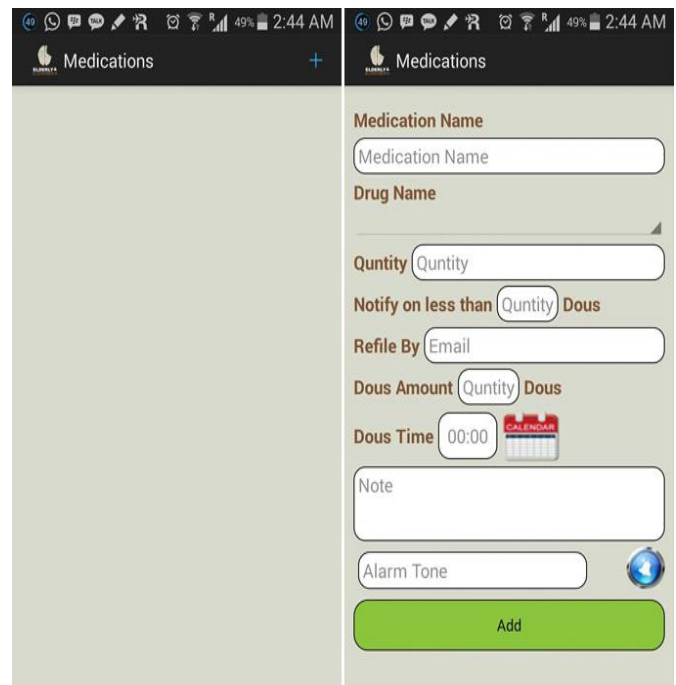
49 49% 2:44 AM
Medications
+

49 49% 2:44 AM
Medications

Medication Name
Medication Name
Drug Name
Quntity Quntity
Notify on less than Quntity Dous
Refile By Email
Dous Amount Quntity Dous
Dous Time 00:00 CALENDAR
Note
Alarm Tone
Add